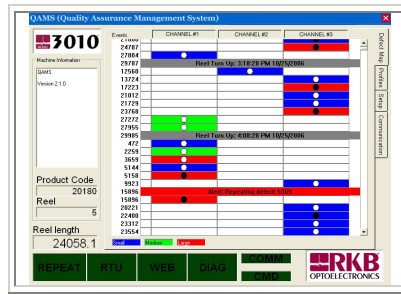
QAMS (Quality Assurance Management System)

3010

Machine Information

QAMS
Version 2.1.0

Product Code
20180
Reel
5

Reel length
24058.1

| Events | CHANNEL #1 | CHANNEL #2 | CHANNEL #3 |
|---|---|---|---|
| 21030 | | | |
| 24707 | | | |
| 27864 | | | |
| 29707 | Reel Turn Up: 3:18:28 PM 10/25/2006 | | |
| 12560 | | | |
| 13724 | | | |
| 17223 | | | |
| 21012 | | | |
| 21729 | | | |
| 23760 | | | |
| 27272 | | | |
| 27955 | | | |
| 29905 | Reel Turn Up: 4:08:28 PM 10/25/2006 | | |
| 472 | | | |
| 2259 | | | |
| 3659 | | | |
| 5144 | | | |
| 5150 | | | |
| 9923 | | | |
| 15896 | Alert: Repeating defect 5530 | | |
| 15896 | | | |
| 20221 | | | |
| 22400 | | | |
| 23312 | | | |
| 23554 | | | |

Small Medium Large

Defect Map
Profiles
Setup
Communication

REPEAT
RTU
WEB
DIAG
COMM
CMD

RKB
OPTOELECTRONICS